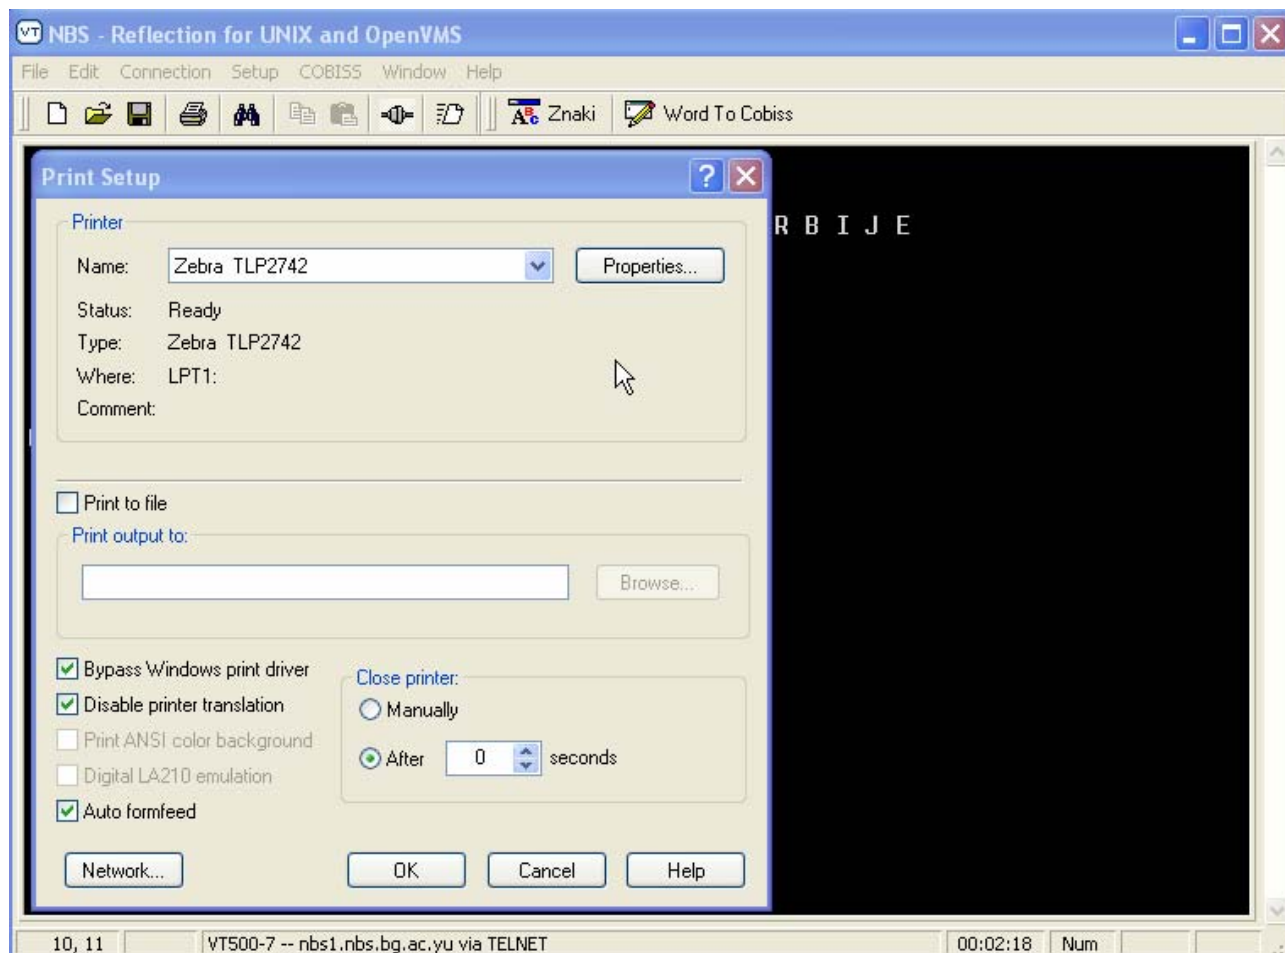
VT NBS - Reflection for UNIX and OpenVMS

File Edit Connection Setup COBISS Window Help

Znaki Word To Cobiss

Print Setup

Printer

Name: Zebra TLP2742 Properties...

Status: Ready
Type: Zebra TLP2742
Where: LPT1:
Comment:

Print to file

Print output to:

Browse...

Bypass Windows print driver
Disable printer translation
Print ANSI color background
Digital LA210 emulation
Auto formfeed

Close printer:
Manually
After 0 seconds

Network... OK Cancel Help

R B I J E

10, 11 VT500-7 -- nbs1.nbs.bg.ac.yu via TELNET 00:02:18 Num